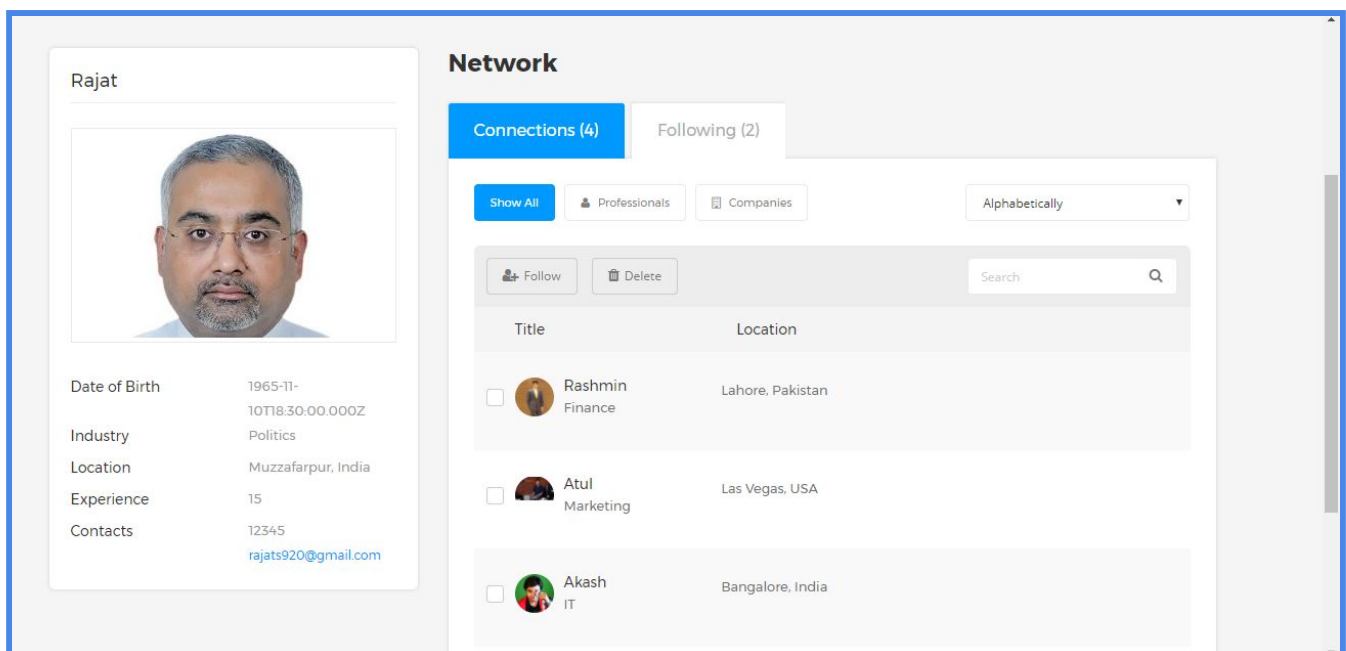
Rajat

| Date of Birth | 1965-11-10T18:30:00.000Z |
|---|---|
| Industry | Politics |
| Location | Muzzafarpur, India |
| Experience | 15 |
| Contacts | 12345 rajats920@gmail.com |

Network

Connections (4) Following (2)

Show All Professionals Companies Alphabetically

Follow Delete Search

| Title | Location |
|---|---|
| Rashmin Finance | Lahore, Pakistan |
| Atul Marketing | Las Vegas, USA |
| Akash IT | Bangalore, India |